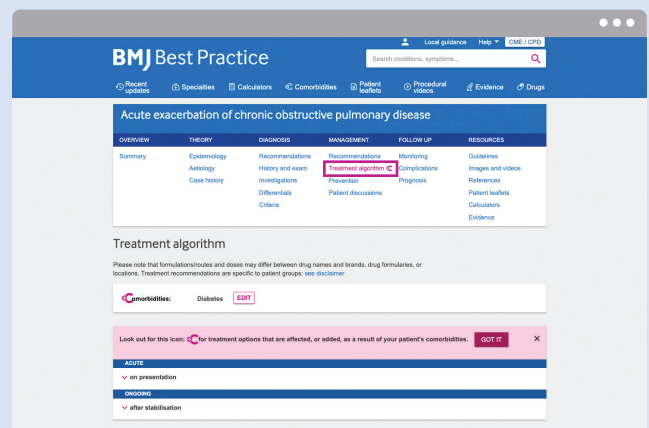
Local guidance Help CME / CPD

BMJ Best Practice

Search conditions, symptoms...

Recent updates Specialties Calculators Comorbidities Patient leaflets Procedural videos Evidence Drugs

Acute exacerbation of chronic obstructive pulmonary disease

| OVERVIEW | THEORY | DIAGNOSIS | MANAGEMENT | FOLLOW UP | RESOURCES |
|---|---|---|---|---|---|
| Summary | Epidemiology | Recommendations | Recommendations | Monitoring | Guidelines |
| | Aetiology | History and exam | Treatment algorithm | Complications | Images and videos |
| | Case history | Investigations | Prevention | Prognosis | References |
| | | Differentials | Patient discussions | | Patient leaflets |
| | | Criteria | | | Calculators |
| | | | | | Evidence |

Treatment algorithm

Please note that formulations/routes and doses may differ between drug names and brands, drug formularies, or locations. Treatment recommendations are specific to patient groups: see disclaimer

Comorbidities: Diabetes EDIT

Look out for this icon: for treatment options that are affected, or added, as a result of your patient's comorbidities. GOT IT

ACUTE

on presentation

ONGOING

after stabilisation